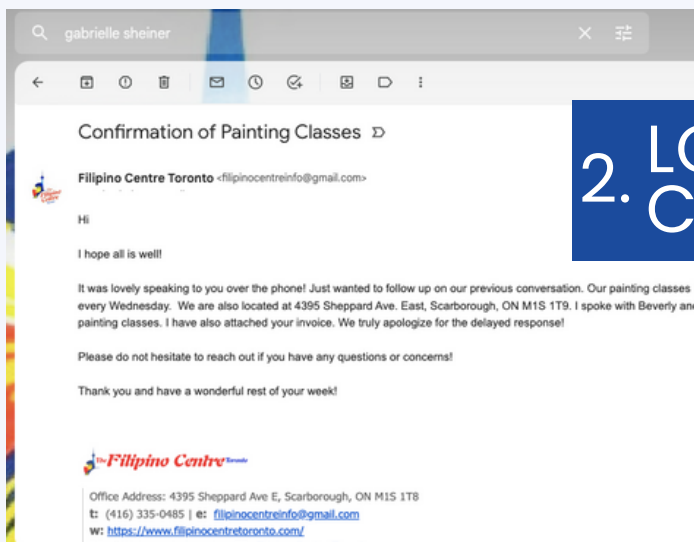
gabrielle sheiner

Confirmation of Painting Classes

2. LC
C

Filipino Centre Toronto <filipinocentreinfo@gmail.com>

Hi

I hope all is well!

It was lovely speaking to you over the phone! Just wanted to follow up on our previous conversation. Our painting classes every Wednesday. We are also located at 4395 Sheppard Ave. East, Scarborough, ON M1S 1T9. I spoke with Beverly and painting classes. I have also attached your invoice. We truly apologize for the delayed response!

Please do not hesitate to reach out if you have any questions or concerns!

Thank you and have a wonderful rest of your week!

The Filipino Centre Toronto

Office Address: 4395 Sheppard Ave E, Scarborough, ON M1S 1T8
t: (416) 335-0485 | e: filipinocentreinfo@gmail.com
w: https://www.filipinocentretoronto.com/